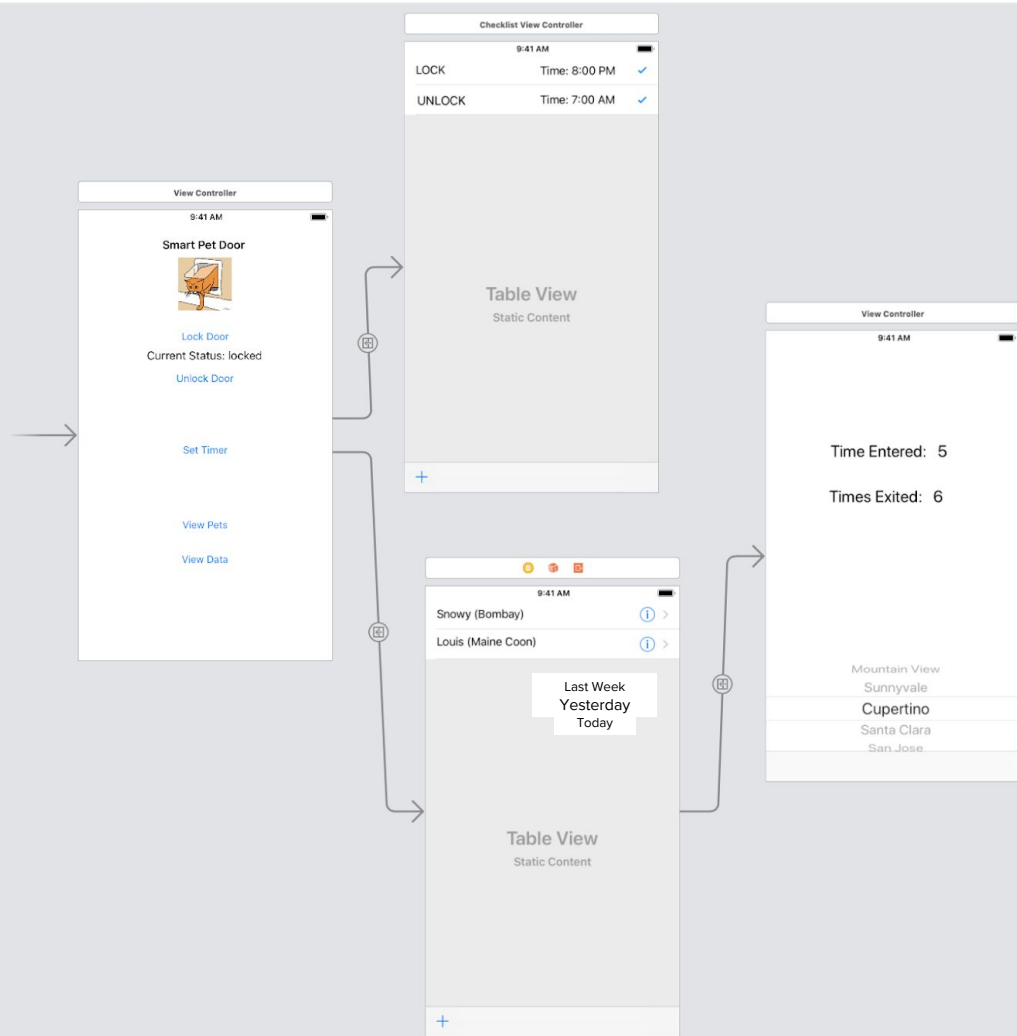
View Controller
9:41 AM
Smart Pet Door
Lock Door
Current Status: locked
Unlock Door
Set Timer
View Pets
View Data

Checklist View Controller
9:41 AM
LOCK Time: 8:00 PM ✓
UNLOCK Time: 7:00 AM ✓
Table View
Static Content
+

9:41 AM
Snowy (Bombay)
Louis (Maine Coon)
Last Week
Yesterday
Today
Table View
Static Content
+

View Controller
9:41 AM
Time Entered: 5
Times Exited: 6
Mountain View
Sunnyvale
Cupertino
Santa Clara
San Jose